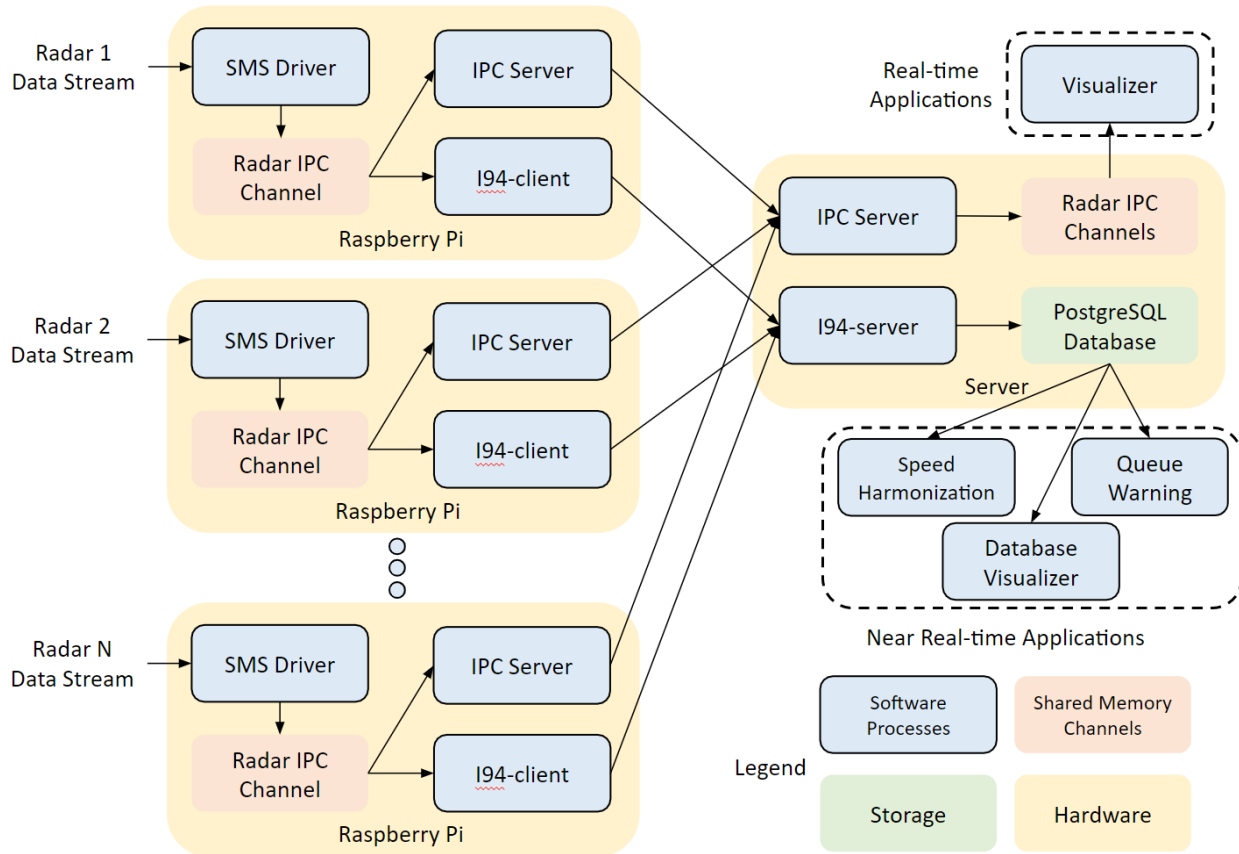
Radar 1 Data Stream

SMS Driver

IPC Server

Radar IPC Channel

I94-client

Raspberry Pi

Radar 2 Data Stream

SMS Driver

IPC Server

Radar IPC Channel

I94-client

Raspberry Pi

Radar N Data Stream

SMS Driver

IPC Server

Radar IPC Channel

I94-client

Raspberry Pi

Real-time Applications

Visualizer

IPC Server

Radar IPC Channels

I94-server

PostgreSQL Database

Server

Speed Harmonization

Queue Warning

Database Visualizer

Near Real-time Applications

Legend

Software Processes

Shared Memory Channels

Storage

Hardware